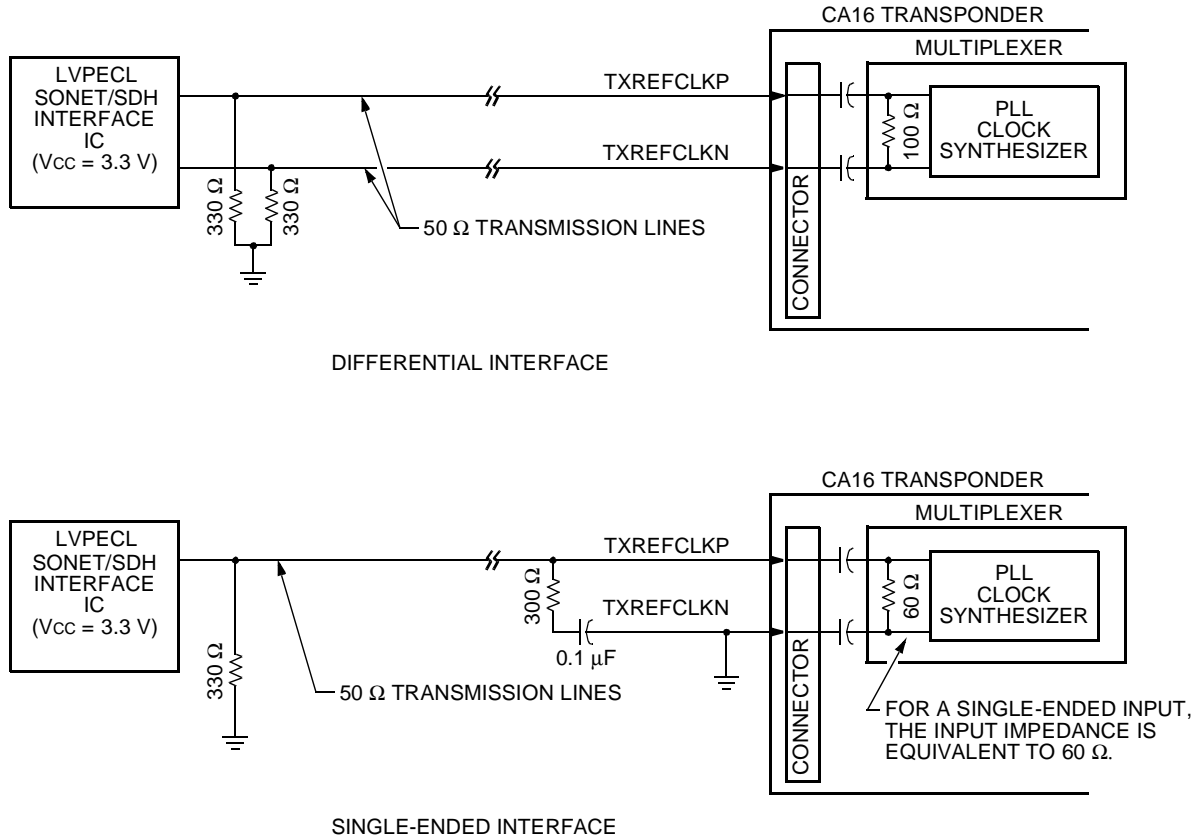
CA16 TRANSPONDER

MULTIPLEXER

LVPECL SONET/SDH INTERFACE IC (VCC = 3.3 V)

TXREFCLKP

TXREFCLKN

100 Ω

PLL CLOCK SYNTHESIZER

330 Ω

330 Ω

50 Ω TRANSMISSION LINES

CONNECTOR

DIFFERENTIAL INTERFACE

CA16 TRANSPONDER

MULTIPLEXER

LVPECL SONET/SDH INTERFACE IC (VCC = 3.3 V)

TXREFCLKP

300 Ω

TXREFCLKN

0.1 μF

60 Ω

PLL CLOCK SYNTHESIZER

330 Ω

50 Ω TRANSMISSION LINES

CONNECTOR

FOR A SINGLE-ENDED INPUT, THE INPUT IMPEDANCE IS EQUIVALENT TO 60 Ω.

SINGLE-ENDED INTERFACE